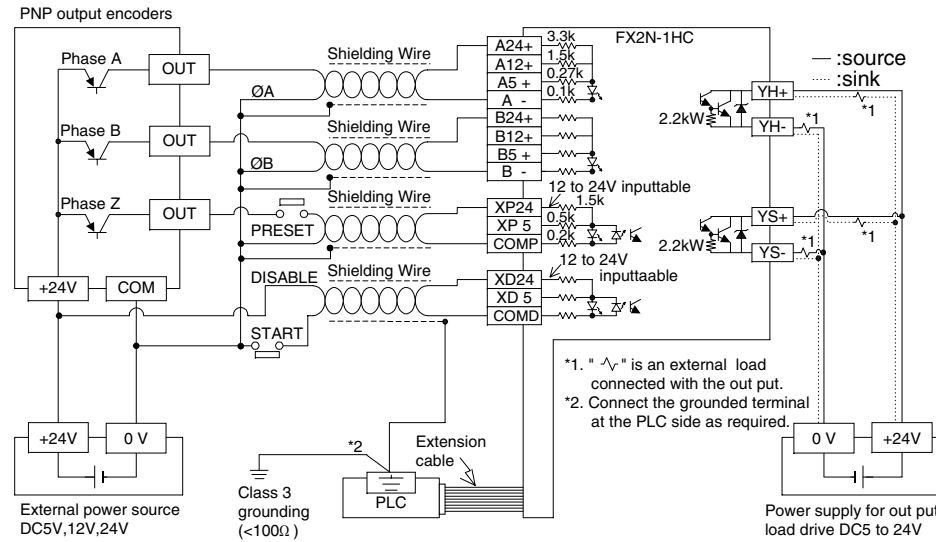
PNP output encoders

Phase A
OUT
Shielding Wire
ØA
Phase B
OUT
Shielding Wire
ØB
Phase Z
OUT
Shielding Wire
PRESET
DISABLE
Shielding Wire
+24V
COM
START

FX2N-1HC
A24+
A12+
A5 +
A -
3.3k
1.5k
0.27k
0.1k
B24+
B12+
B5 +
B -
12 to 24V inputtable
1.5k
XP24
XP 5
COMP
0.5k
0.2k
12 to 24V inputtaable
XD24
XD 5
COMD

— :source
····· :sink
YH+
YH-
2.2kW
*1
*1
YS+
YS-
2.2kW
*1
*1

*1. " $\sim$ " is an external load connected with the out put.
*2. Connect the grounded terminal at the PLC side as required.

+24V
0 V
External power source DC5V,12V,24V

Class 3 grounding (<100Ω )
*2
PLC
Extension cable

0 V
+24V
Power supply for out put load drive DC5 to 24V